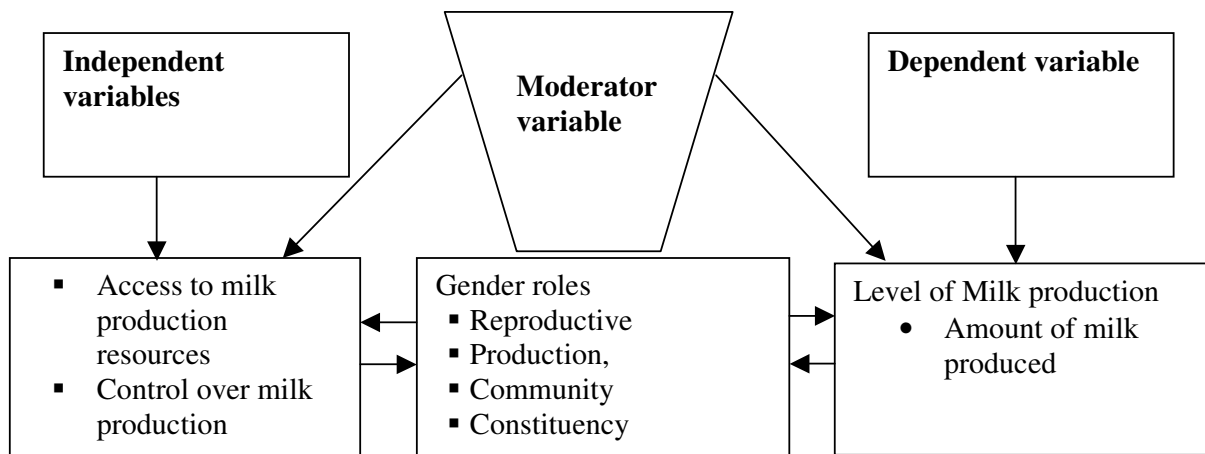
Independent variables

Moderator variable

Dependent variable

- Access to milk production resources
- Control over milk production

Gender roles
- Reproductive
- Production,
- Community
- Constituency

Level of Milk production
- Amount of milk produced